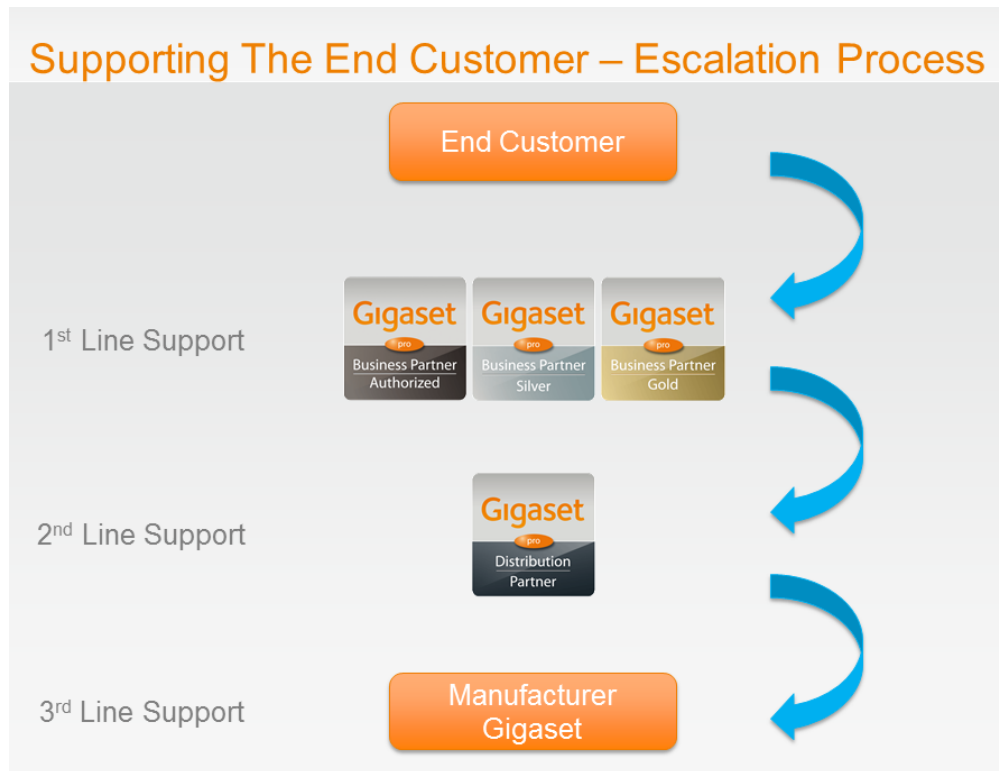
Supporting The End Customer – Escalation Process

End Customer

1$^{st}$ Line Support

Gigaset pro Business Partner Authorized

Gigaset pro Business Partner Silver

Gigaset pro Business Partner Gold

2$^{nd}$ Line Support

Gigaset pro Distribution Partner

3$^{rd}$ Line Support

Manufacturer Gigaset